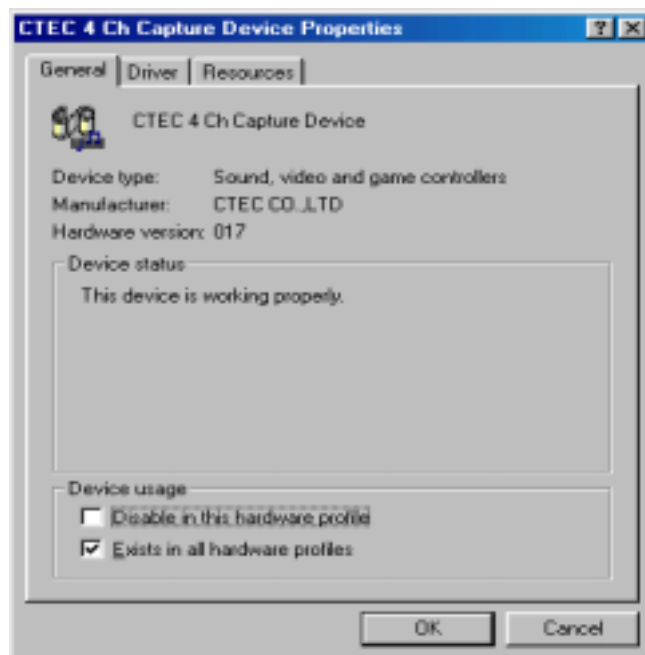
CTEC 4 Ch Capture Device Properties

?

General | Driver | Resources

CTEC 4 Ch Capture Device

Device type: Sound, video and game controllers

Manufacturer: CTEC CO.,LTD

Hardware version: 017

Device status

This device is working properly.

Device usage

Disable in this hardware profile

Exists in all hardware profiles

OK

Cancel